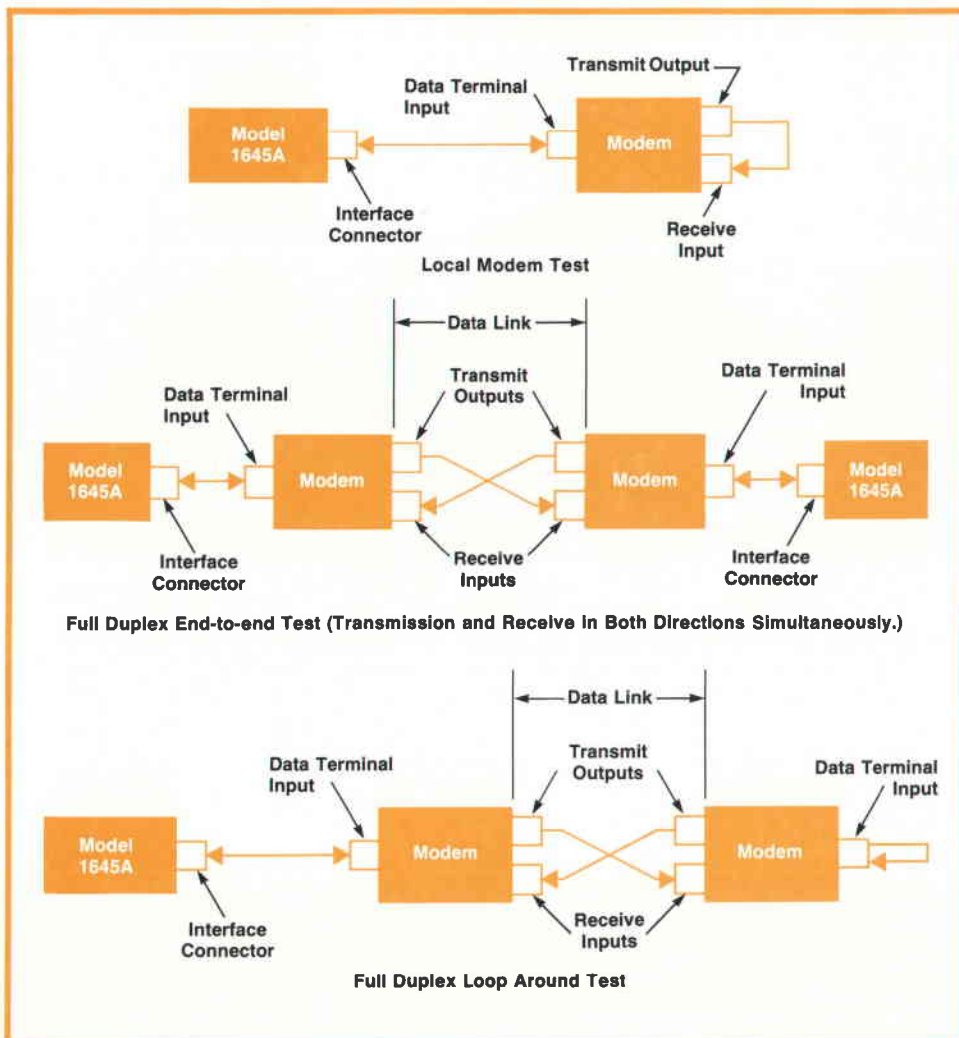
Model 1645A

Interface Connector

Data Terminal Input

Modem

Transmit Output

Receive Input

Local Modem Test

Data Link

Model 1645A

Interface Connector

Data Terminal Input

Modem

Transmit Outputs

Receive Inputs

Modem

Data Terminal Input

Model 1645A

Interface Connector

Full Duplex End-to-end Test (Transmission and Receive in Both Directions Simultaneously.)

Data Link

Model 1645A

Interface Connector

Data Terminal Input

Modem

Transmit Outputs

Receive Inputs

Modem

Data Terminal Input

Full Duplex Loop Around Test